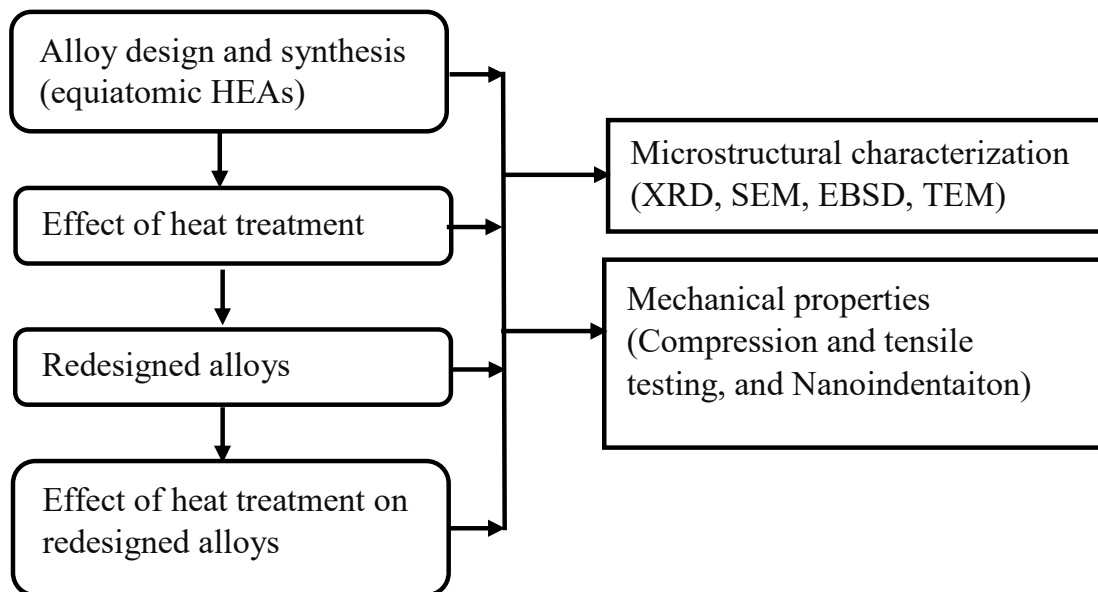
Alloy design and synthesis (equiatomic HEAs)

Effect of heat treatment

Redesigned alloys

Effect of heat treatment on redesigned alloys

Microstructural characterization (XRD, SEM, EBSD, TEM)

Mechanical properties (Compression and tensile testing, and Nanoindentaiton)